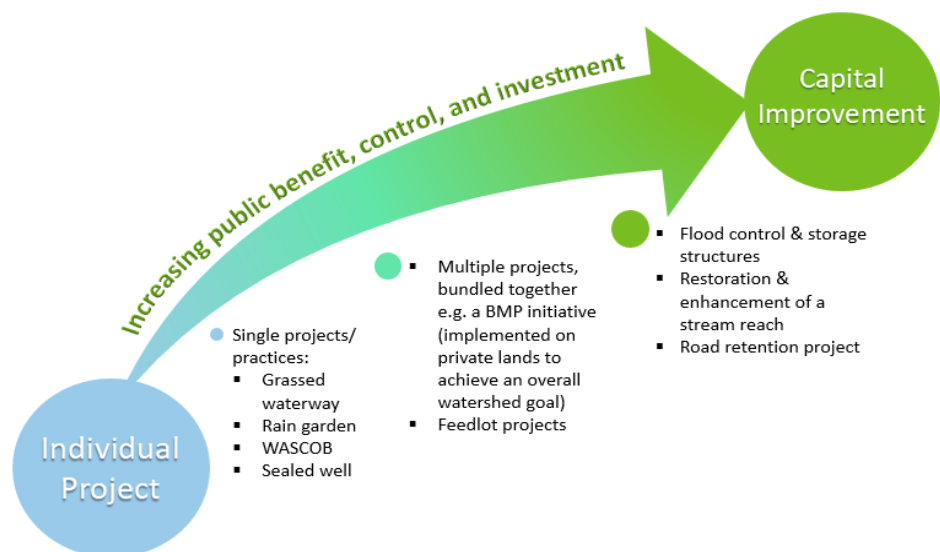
Increasing public benefit, control, and investment

Capital Improvement

Individual Project

Single projects/ practices:
- Grassed waterway
- Rain garden
- WASCOB
- Sealed well

- Multiple projects, bundled together e.g. a BMP initiative (implemented on private lands to achieve an overall watershed goal)
- Feedlot projects

- Flood control & storage structures
- Restoration & enhancement of a stream reach
- Road retention project